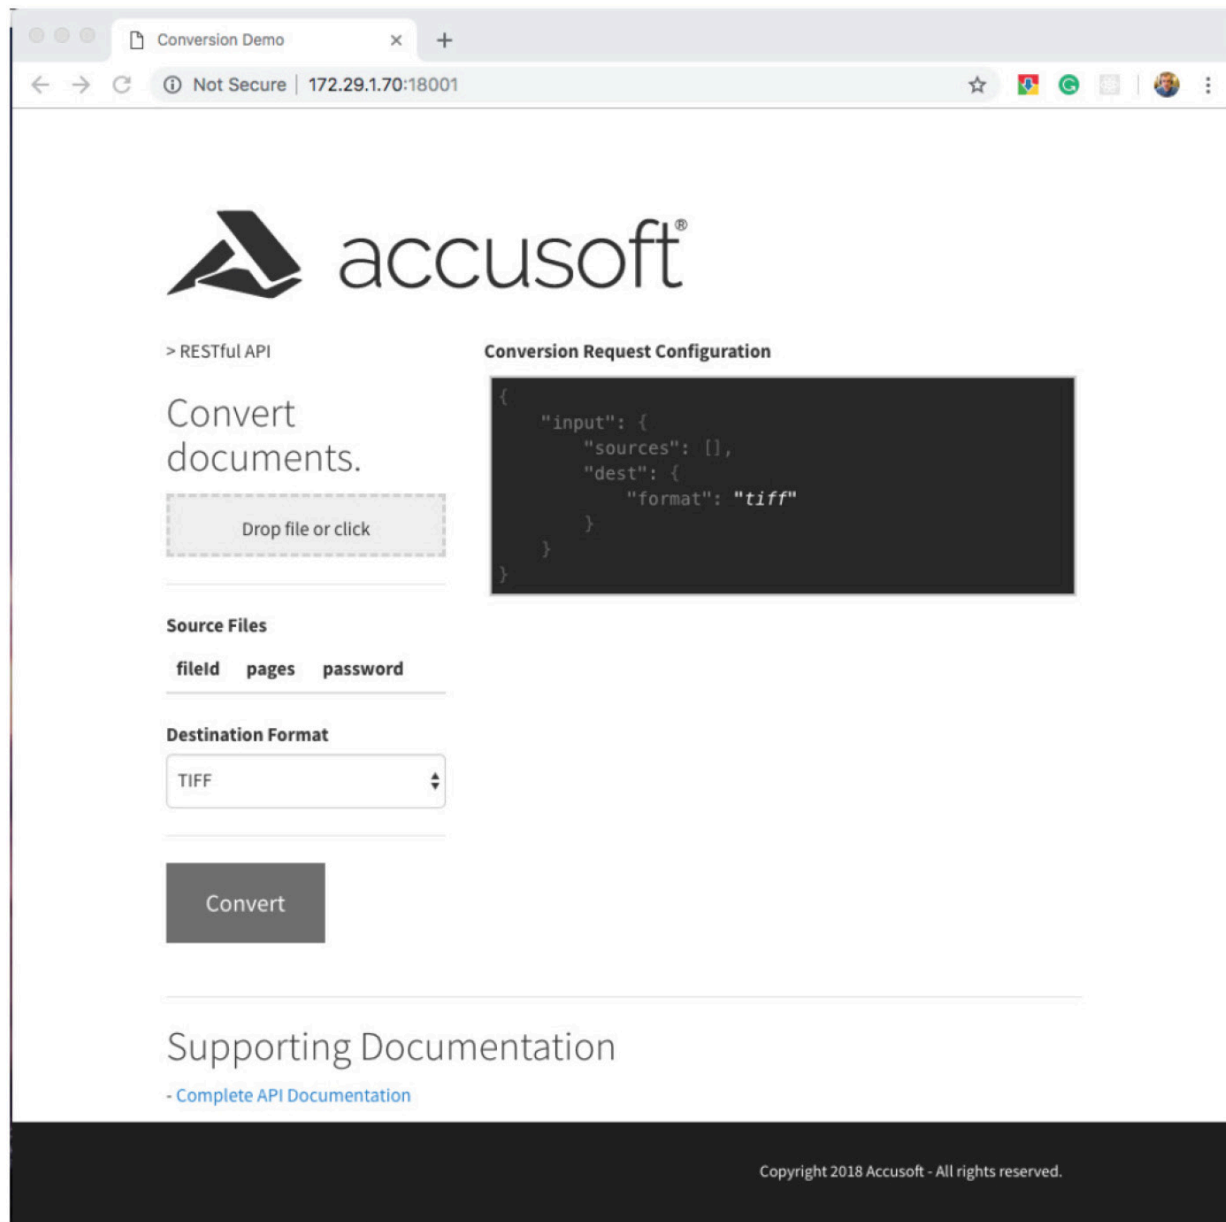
Conversion Demo ×

Not Secure | 172.29.1.70:18001

accusoft®

> RESTful API

Convert documents.

Drop file or click

Source Files

fileId pages password

Destination Format

TIFF

Convert

Conversion Request Configuration

{
"input": {
"sources": [],
"dest": {
"format": "tiff"
}
}
}

Supporting Documentation

- Complete API Documentation

Copyright 2018 Accusoft - All rights reserved.